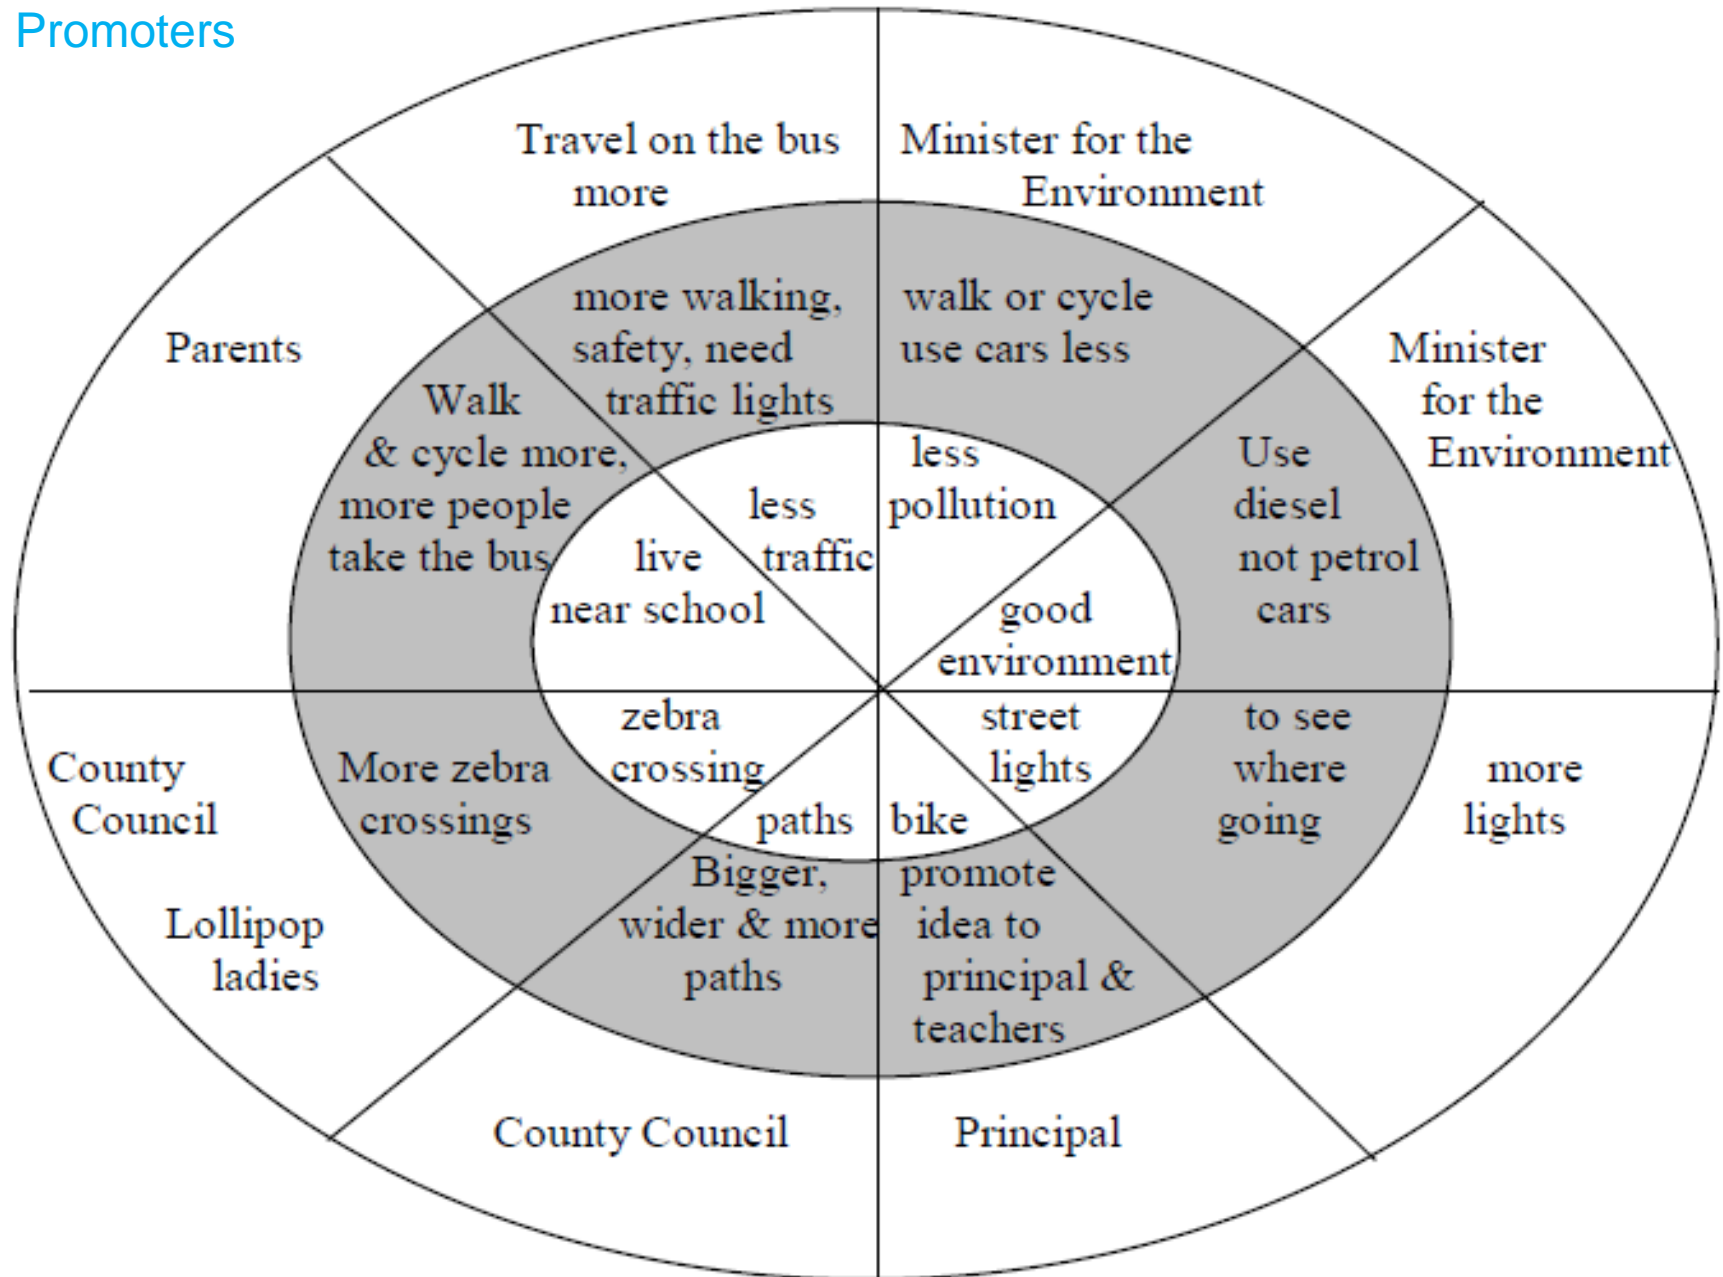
Promoters

Travel on the bus more

Minister for the Environment

Parents

more walking, safety, need traffic lights

walk or cycle use cars less

Minister for the Environment

Walk & cycle more, more people take the bus

less traffic

less pollution

Use diesel not petrol cars

live near school

good environment

zebra crossing

street lights

to see where going

County Council

More zebra crossings

paths

bike

more lights

Bigger, wider & more paths

promote idea to principal & teachers

Lollipop ladies

County Council

Principal